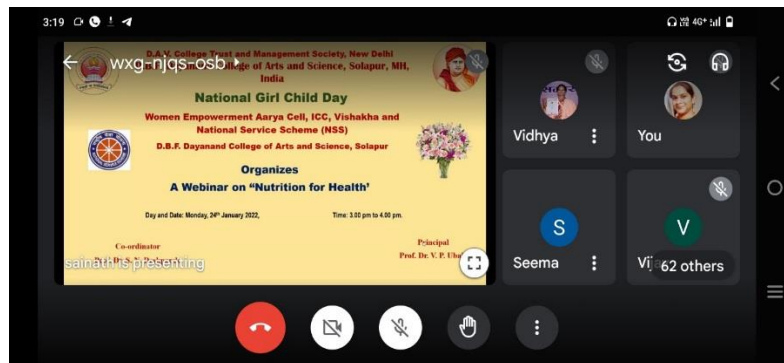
3:19

wxg-njqs-osb

D.A.V. College Trust and Management Society, New Delhi
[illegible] College of Arts and Science, Solapur, MH, India

National Girl Child Day

Women Empowerment Aarya Cell, ICC, Vishakha and National Service Scheme (NSS)

D.B.F. Dayanand College of Arts and Science, Solapur

Organizes
A Webinar on "Nutrition for Health'

Day and Date: Monday, 24th January 2022,

Time: 3.00 pm to 4.00 pm.

Co-ordinator

Principal
Prof. Dr. V. P. Uba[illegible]

sainath is presenting

Vidhya

You

S
Seema

V
Vi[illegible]

62 others